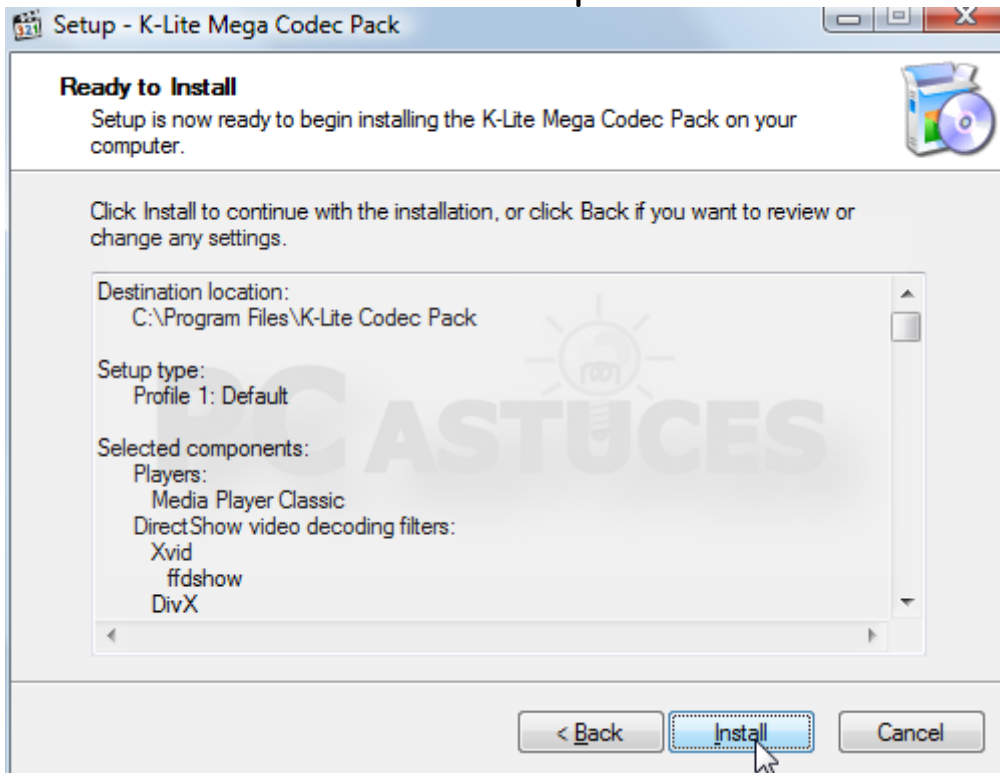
Setup - K-Lite Mega Codec Pack

Ready to Install
Setup is now ready to begin installing the K-Lite Mega Codec Pack on your computer.

Click Install to continue with the installation, or click Back if you want to review or change any settings.

Destination location:
C:\Program Files\K-Lite Codec Pack

Setup type:
Profile 1: Default

Selected components:
Players:
Media Player Classic
DirectShow video decoding filters:
Xvid
ffdshow
DivX

PC ASTUCES

< Back
Install
Cancel